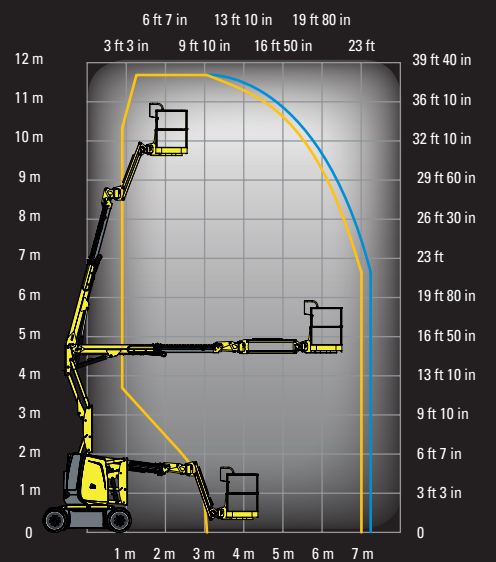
6 ft 7 in 13 ft 10 in 19 ft 80 in
3 ft 3 in 9 ft 10 in 16 ft 50 in 23 ft

12 m
11 m
10 m
9 m
8 m
7 m
6 m
5 m
4 m
3 m
2 m
1 m
0

39 ft 40 in
36 ft 10 in
32 ft 10 in
29 ft 60 in
26 ft 30 in
23 ft
19 ft 80 in
16 ft 50 in
13 ft 10 in
9 ft 10 in
6 ft 7 in
3 ft 3 in
0

1 m 2 m 3 m 4 m 5 m 6 m 7 m